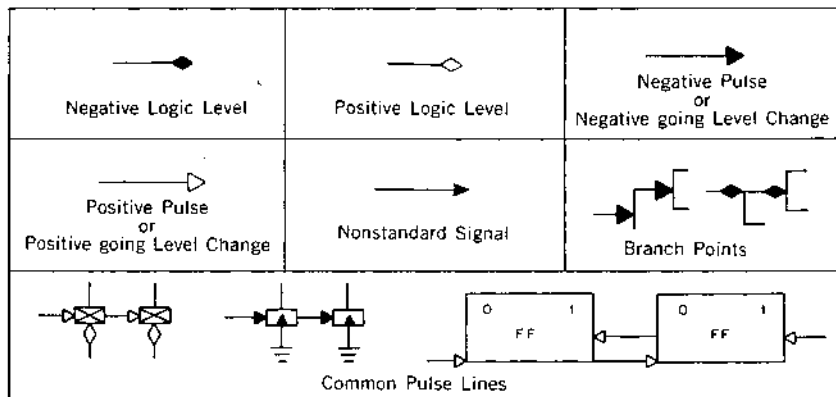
| Negative Logic Level | Positive Logic Level | Negative Pulse or Negative going Level Change |
|---|---|---|
| Positive Pulse or Positive going Level Change | Nonstandard Signal | Branch Points |

0 1
FF
0 1
FF

Common Pulse Lines